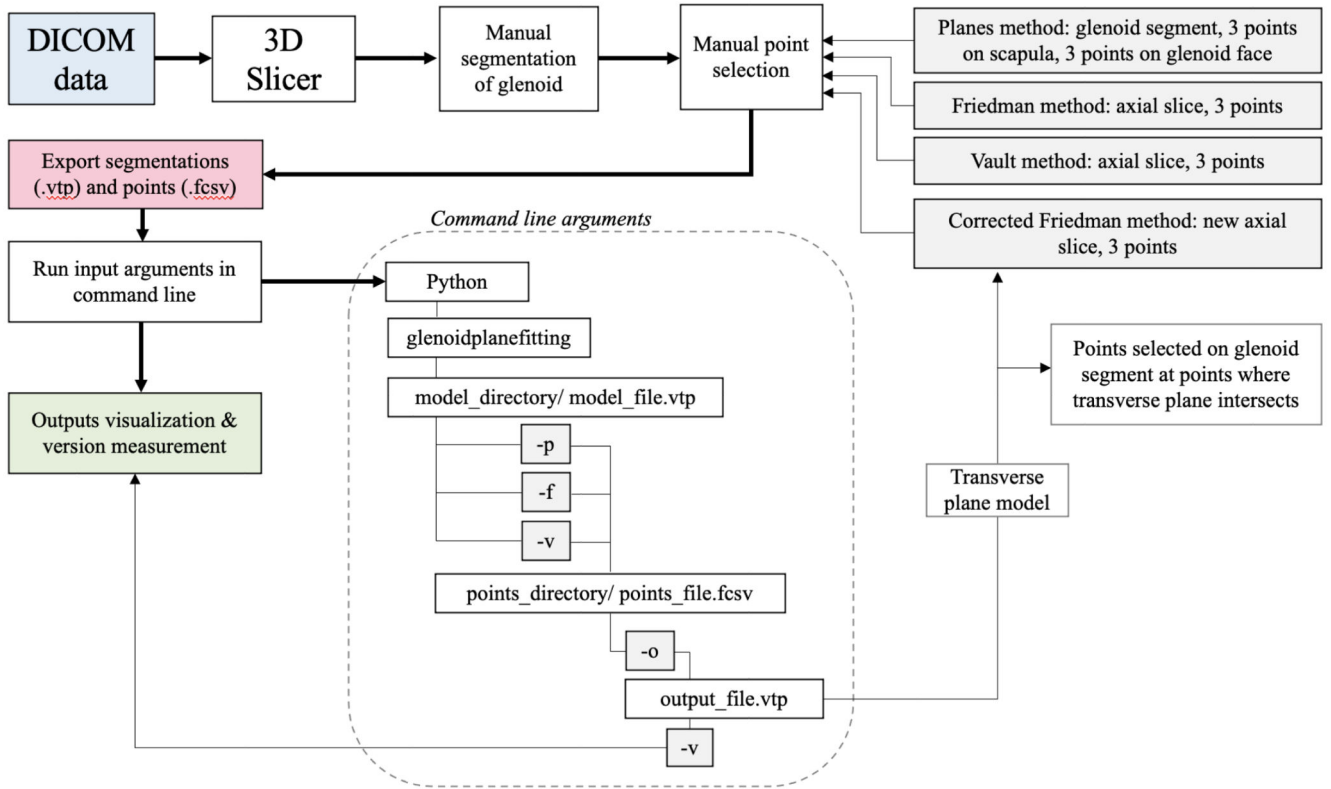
DICOM data

3D Slicer

Manual segmentation of glenoid

Manual point selection

Planes method: glenoid segment, 3 points on scapula, 3 points on glenoid face

Friedman method: axial slice, 3 points

Vault method: axial slice, 3 points

Corrected Friedman method: new axial slice, 3 points

Export segmentations (.vtp) and points (.fcsv)

Run input arguments in command line

Outputs visualization & version measurement

Command line arguments

Python

glenoidplanefitting

model_directory/ model_file.vtp

-p

-f

-v

points_directory/ points_file.fcsv

-o

output_file.vtp

-v

Points selected on glenoid segment at points where transverse plane intersects

Transverse plane model